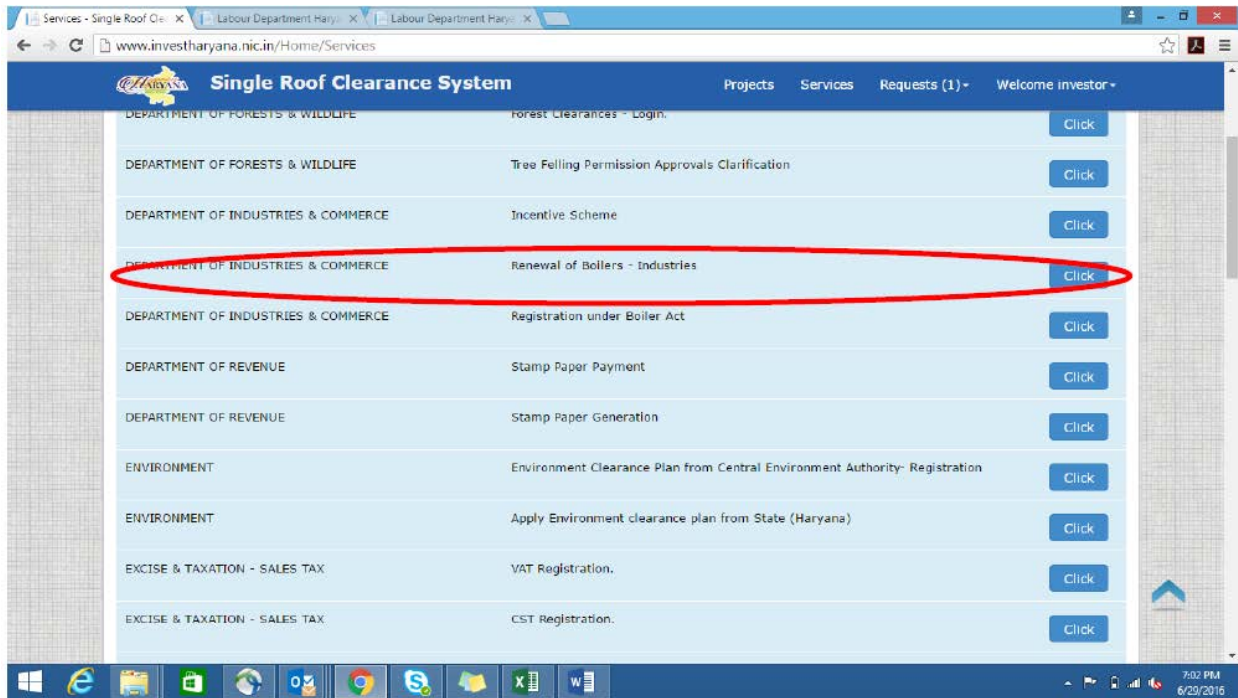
Services - Single Roof Cle × Labour Department Harya × Labour Department Harya ×

www.investharyana.nic.in/Home/Services

Haryana Single Roof Clearance System Projects Services Requests (1) Welcome investor

| | | |
|---|---|---|
| DEPARTMENT OF FORESTS & WILDLIFE | Forest Clearances - Login. | Click |
| DEPARTMENT OF FORESTS & WILDLIFE | Tree Felling Permission Approvals Clarification | Click |
| DEPARTMENT OF INDUSTRIES & COMMERCE | Incentive Scheme | Click |
| DEPARTMENT OF INDUSTRIES & COMMERCE | Renewal of Boilers - Industries | Click |
| DEPARTMENT OF INDUSTRIES & COMMERCE | Registration under Boiler Act | Click |
| DEPARTMENT OF REVENUE | Stamp Paper Payment | Click |
| DEPARTMENT OF REVENUE | Stamp Paper Generation | Click |
| ENVIRONMENT | Environment Clearance Plan from Central Environment Authority- Registration | Click |
| ENVIRONMENT | Apply Environment clearance plan from State (Haryana) | Click |
| EXCISE & TAXATION - SALES TAX | VAT Registration. | Click |
| EXCISE & TAXATION - SALES TAX | CST Registration. | Click |

7:02 PM
6/29/2016